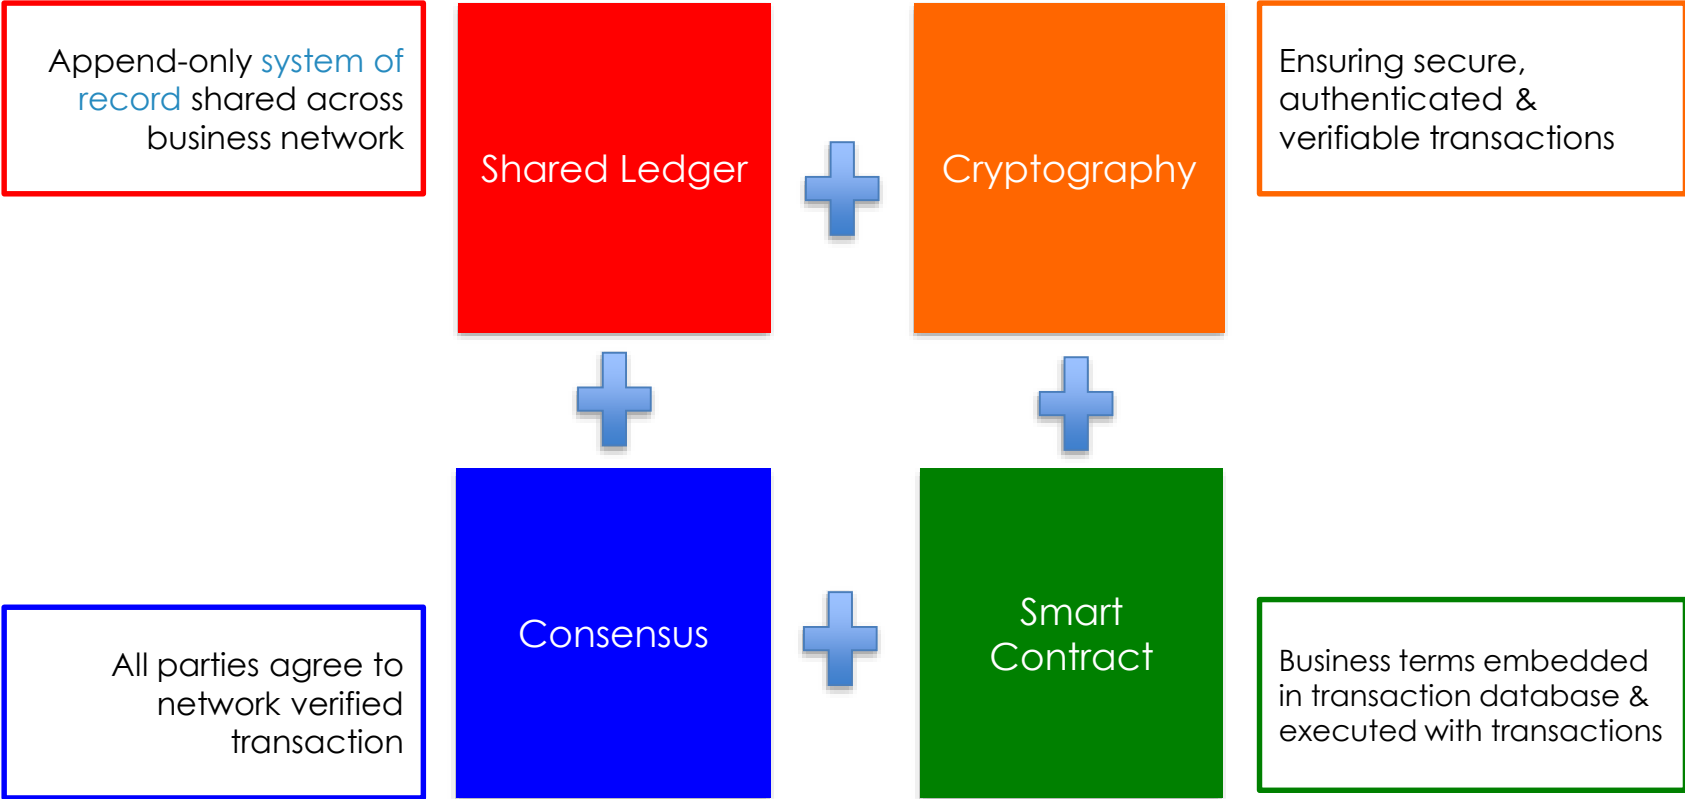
Append-only system of record shared across business network

Shared Ledger

Cryptography

Ensuring secure, authenticated & verifiable transactions

Consensus

Smart Contract

All parties agree to network verified transaction

Business terms embedded in transaction database & executed with transactions